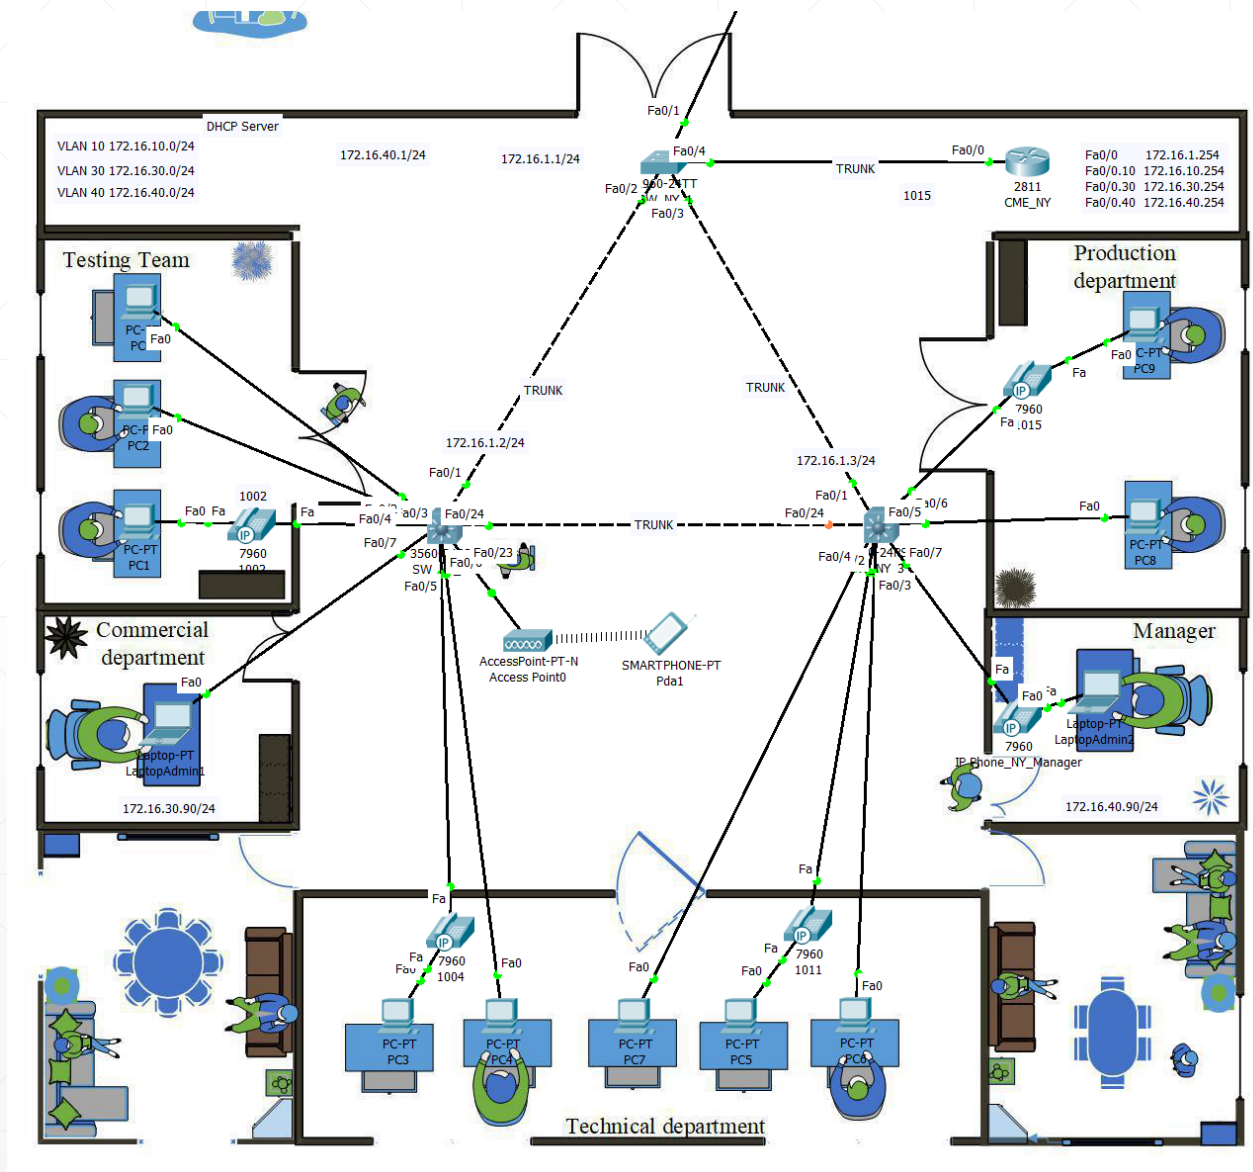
DHCP Server
VLAN 10 172.16.10.0/24
VLAN 30 172.16.30.0/24
VLAN 40 172.16.40.0/24
172.16.40.1/24
172.16.1.1/24
Fa0/1
Fa0/4
TRUNK
Fa0/0
Fa0/2
960-24TT
Fa0/3
1015
2811
CME_NY
Fa0/0 172.16.1.254
Fa0/0.10 172.16.10.254
Fa0/0.30 172.16.30.254
Fa0/0.40 172.16.40.254
Testing Team
PC-
PC
Fa0
PC-P
PC2
Fa0
Fa0 Fa
1002
7960
PC-PT
PC1
Production department
Fa0
C-PT
PC9
Fa
7960
Fa
1015
TRUNK
TRUNK
172.16.1.2/24
172.16.1.3/24
Fa0/1
Fa0/1
Fa
Fa0/4
Fa0/3
Fa0/24
TRUNK
Fa0/24
Fa0/5
Fa0/6
Fa0
Fa0/7
3560
SW
Fa0/5
Fa0/23
Fa0/4
24PS
NY
Fa0/7
Fa0/3
PC-PT
PC8
Commercial department
Fa0
Laptop-PT
LaptopAdmin1
172.16.30.90/24
AccessPoint-PT-N
Access Point0
SMARTPHONE-PT
Pda1
Manager
Fa
Fa0
Fa
Laptop-PT
LaptopAdmin2
7960
IP Phone_NY_Manager
172.16.40.90/24
Fa
Fa
Fa
Fa0
7960
1004
Fa0
Fa0
Fa
Fa0
7960
1011
Fa0
PC-PT
PC3
PC-PT
PC4
PC-PT
PC7
PC-PT
PC5
PC-PT
PC6
Technical department